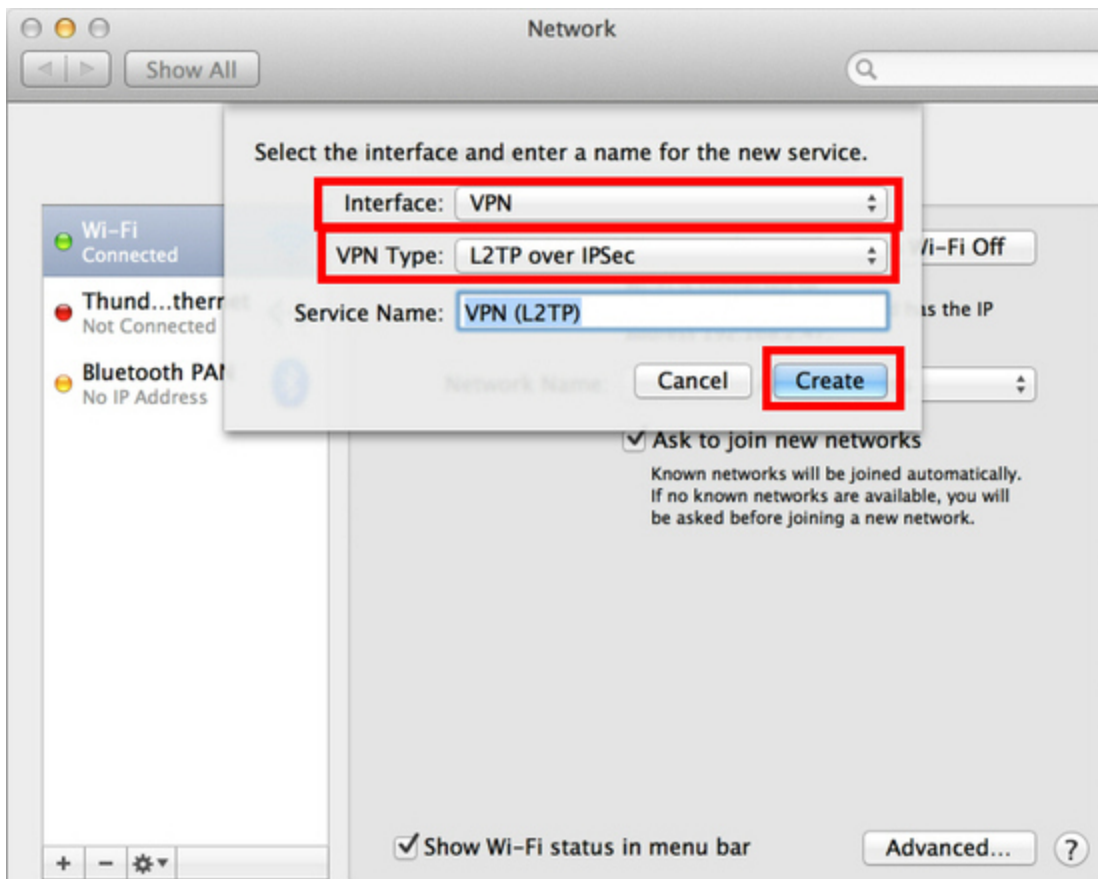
Network

Show All

Wi-Fi
Connected

Thund...thernet
Not Connected

Bluetooth PAN
No IP Address

Select the interface and enter a name for the new service.

Interface: VPN

VPN Type: L2TP over IPSec

Service Name: VPN (L2TP)

Cancel Create

Wi-Fi Off

as the IP

Network Name:

Ask to join new networks

Known networks will be joined automatically. If no known networks are available, you will be asked before joining a new network.

Show Wi-Fi status in menu bar

Advanced...

?

+ −